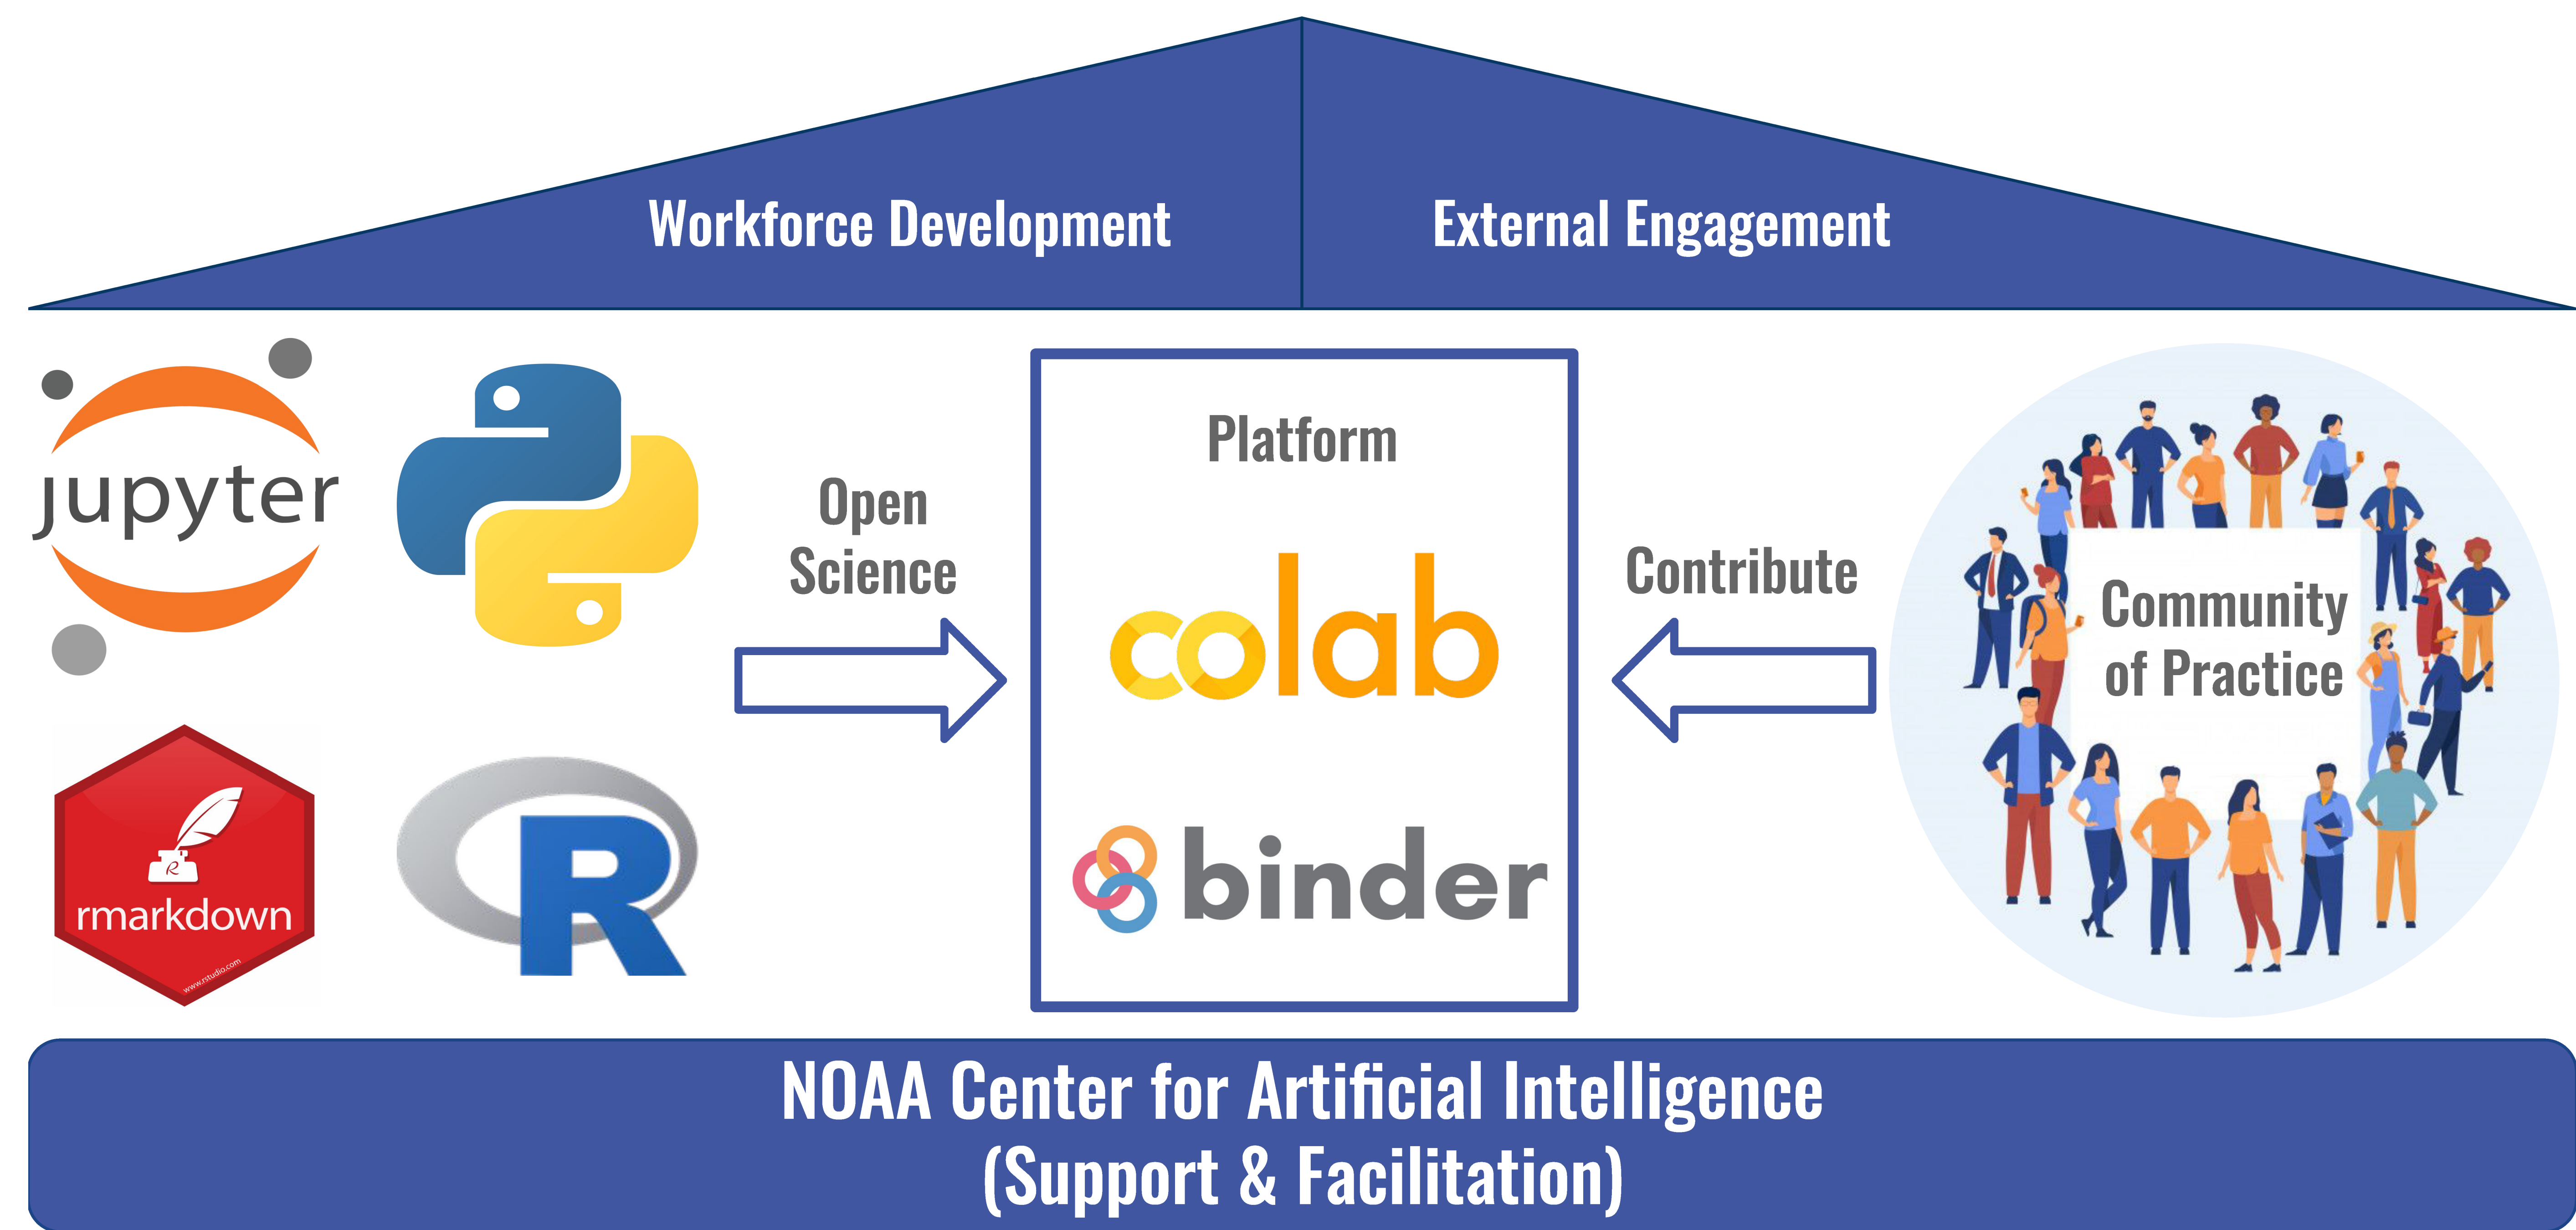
Workforce Development

External Engagement

jupyter

rmarkdown

www.rstudio.com

R

Open Science

Platform

colab

binder

Contribute

Community of Practice

NOAA Center for Artificial Intelligence
(Support & Facilitation)